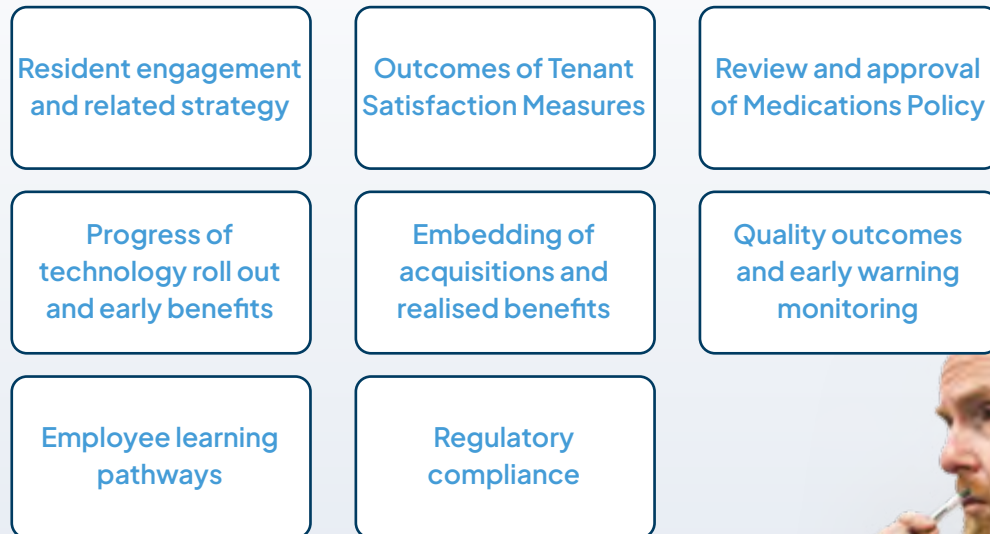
Resident engagement and related strategy

Outcomes of Tenant Satisfaction Measures

Review and approval of Medications Policy

Progress of technology roll out and early benefits

Embedding of acquisitions and realised benefits

Quality outcomes and early warning monitoring

Employee learning pathways

Regulatory compliance